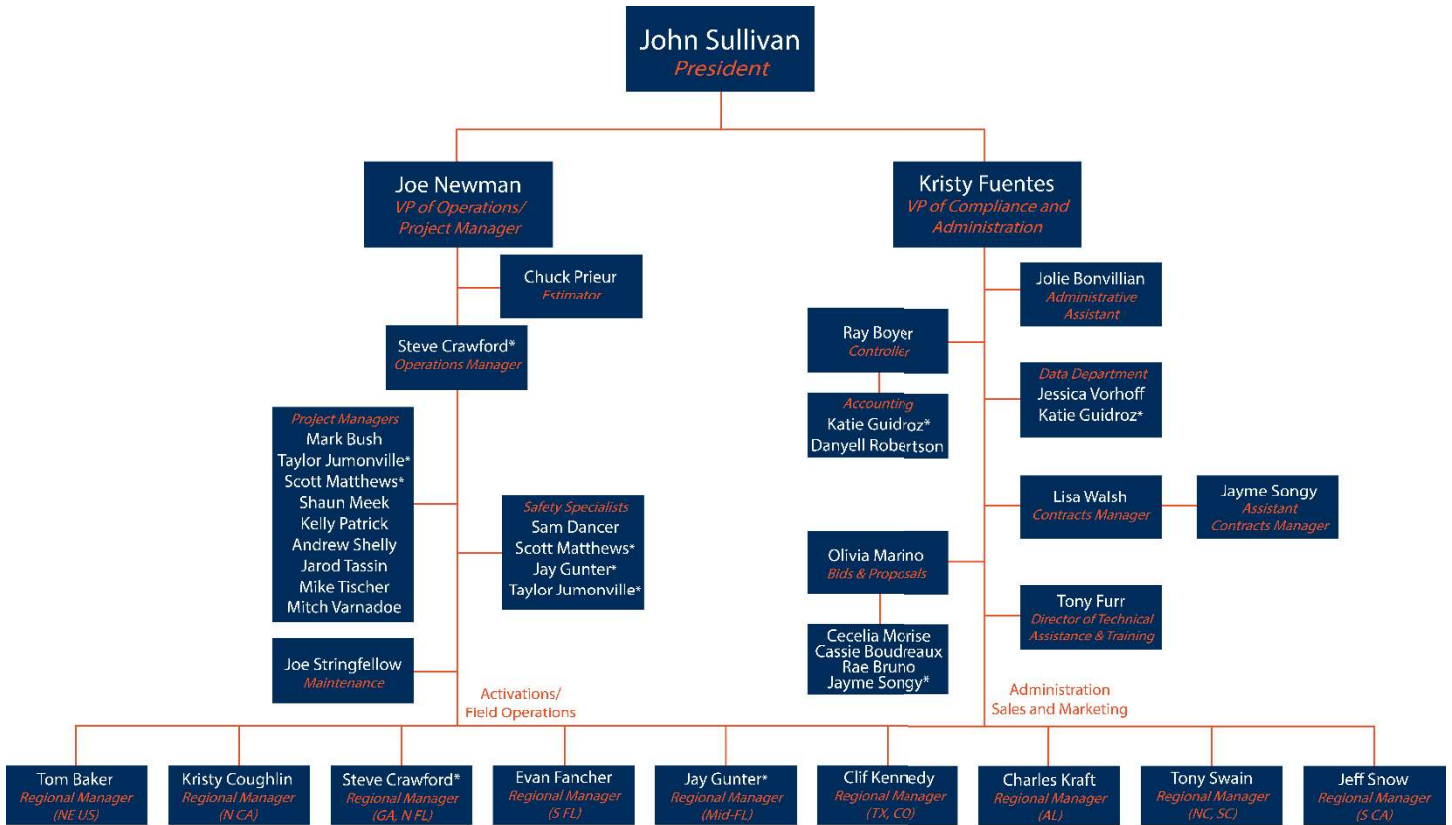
John Sullivan
President

Joe Newman
VP of Operations/ Project Manager

Kristy Fuentes
VP of Compliance and Administration

Chuck Prieur
Estimator

Steve Crawford*
Operations Manager

Project Managers
Mark Bush
Taylor Jumonville*
Scott Matthews*
Shaun Meek
Kelly Patrick
Andrew Shelly
Jarod Tassin
Mike Tischer
Mitch Varnadoe

Safety Specialists
Sam Dancer
Scott Matthews*
Jay Gunter*
Taylor Jumonville*

Joe Stringfellow
Maintenance

Activations/ Field Operations

Jolie Bonvillian
Administrative Assistant

Ray Boyer
Controller

Accounting
Katie Guidroz*
Danyell Robertson

Data Department
Jessica Vorhoff
Katie Guidroz*

Lisa Walsh
Contracts Manager

Jayme Songy
Assistant Contracts Manager

Olivia Marino
Bids & Proposals

Cecelia Morise
Cassie Boudreaux
Rae Bruno
Jayme Songy*

Tony Furr
Director of Technical Assistance & Training

Administration
Sales and Marketing

Tom Baker
Regional Manager
(NE US)

Kristy Coughlin
Regional Manager
(N CA)

Steve Crawford*
Regional Manager
(GA, N FL)

Evan Fancher
Regional Manager
(S FL)

Jay Gunter*
Regional Manager
(Mid-FL)

Clif Kennedy
Regional Manager
(TX, CO)

Charles Kraft
Regional Manager
(AL)

Tony Swain
Regional Manager
(NC, SC)

Jeff Snow
Regional Manager
(S CA)